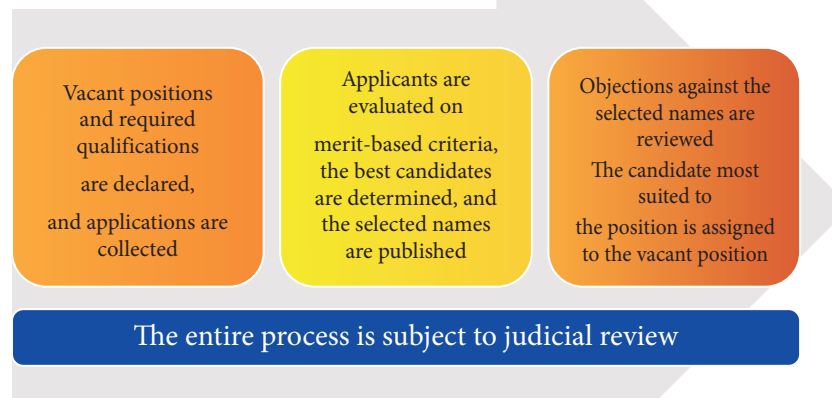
Vacant positions and required qualifications

are declared,

and applications are collected

Applicants are evaluated on

merit-based criteria, the best candidates are determined, and the selected names are published

Objections against the selected names are reviewed

The candidate most suited to

the position is assigned to the vacant position

The entire process is subject to judicial review